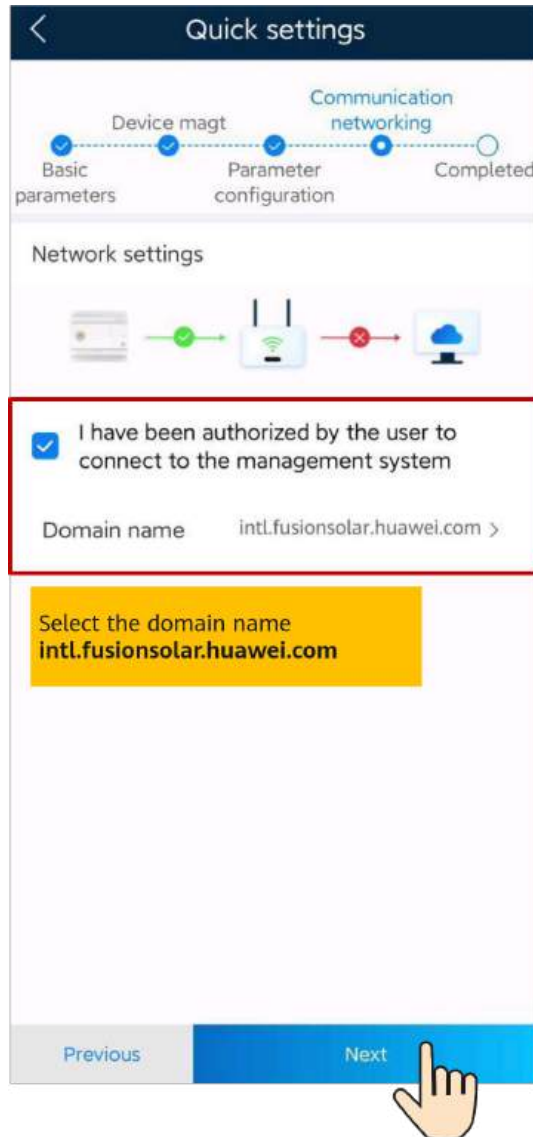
Quick settings

Device magt
Communication networking
Basic parameters
Parameter configuration
Completed

Network settings

I have been authorized by the user to connect to the management system

Domain name intl.fusionsolar.huawei.com >

Select the domain name **intl.fusionsolar.huawei.com**

Previous
Next